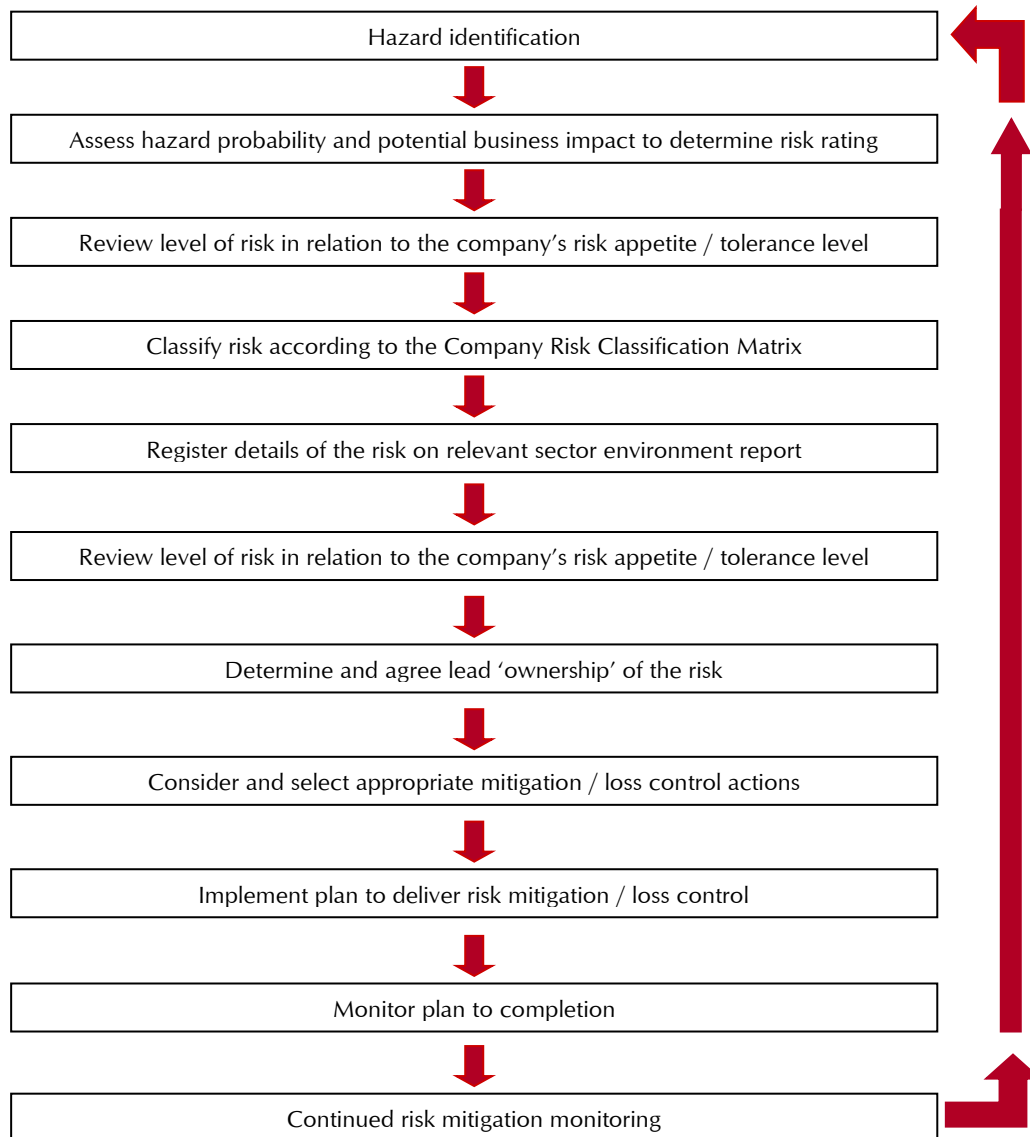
Hazard identification

Assess hazard probability and potential business impact to determine risk rating

Review level of risk in relation to the company's risk appetite / tolerance level

Classify risk according to the Company Risk Classification Matrix

Register details of the risk on relevant sector environment report

Review level of risk in relation to the company's risk appetite / tolerance level

Determine and agree lead 'ownership' of the risk

Consider and select appropriate mitigation / loss control actions

Implement plan to deliver risk mitigation / loss control

Monitor plan to completion

Continued risk mitigation monitoring